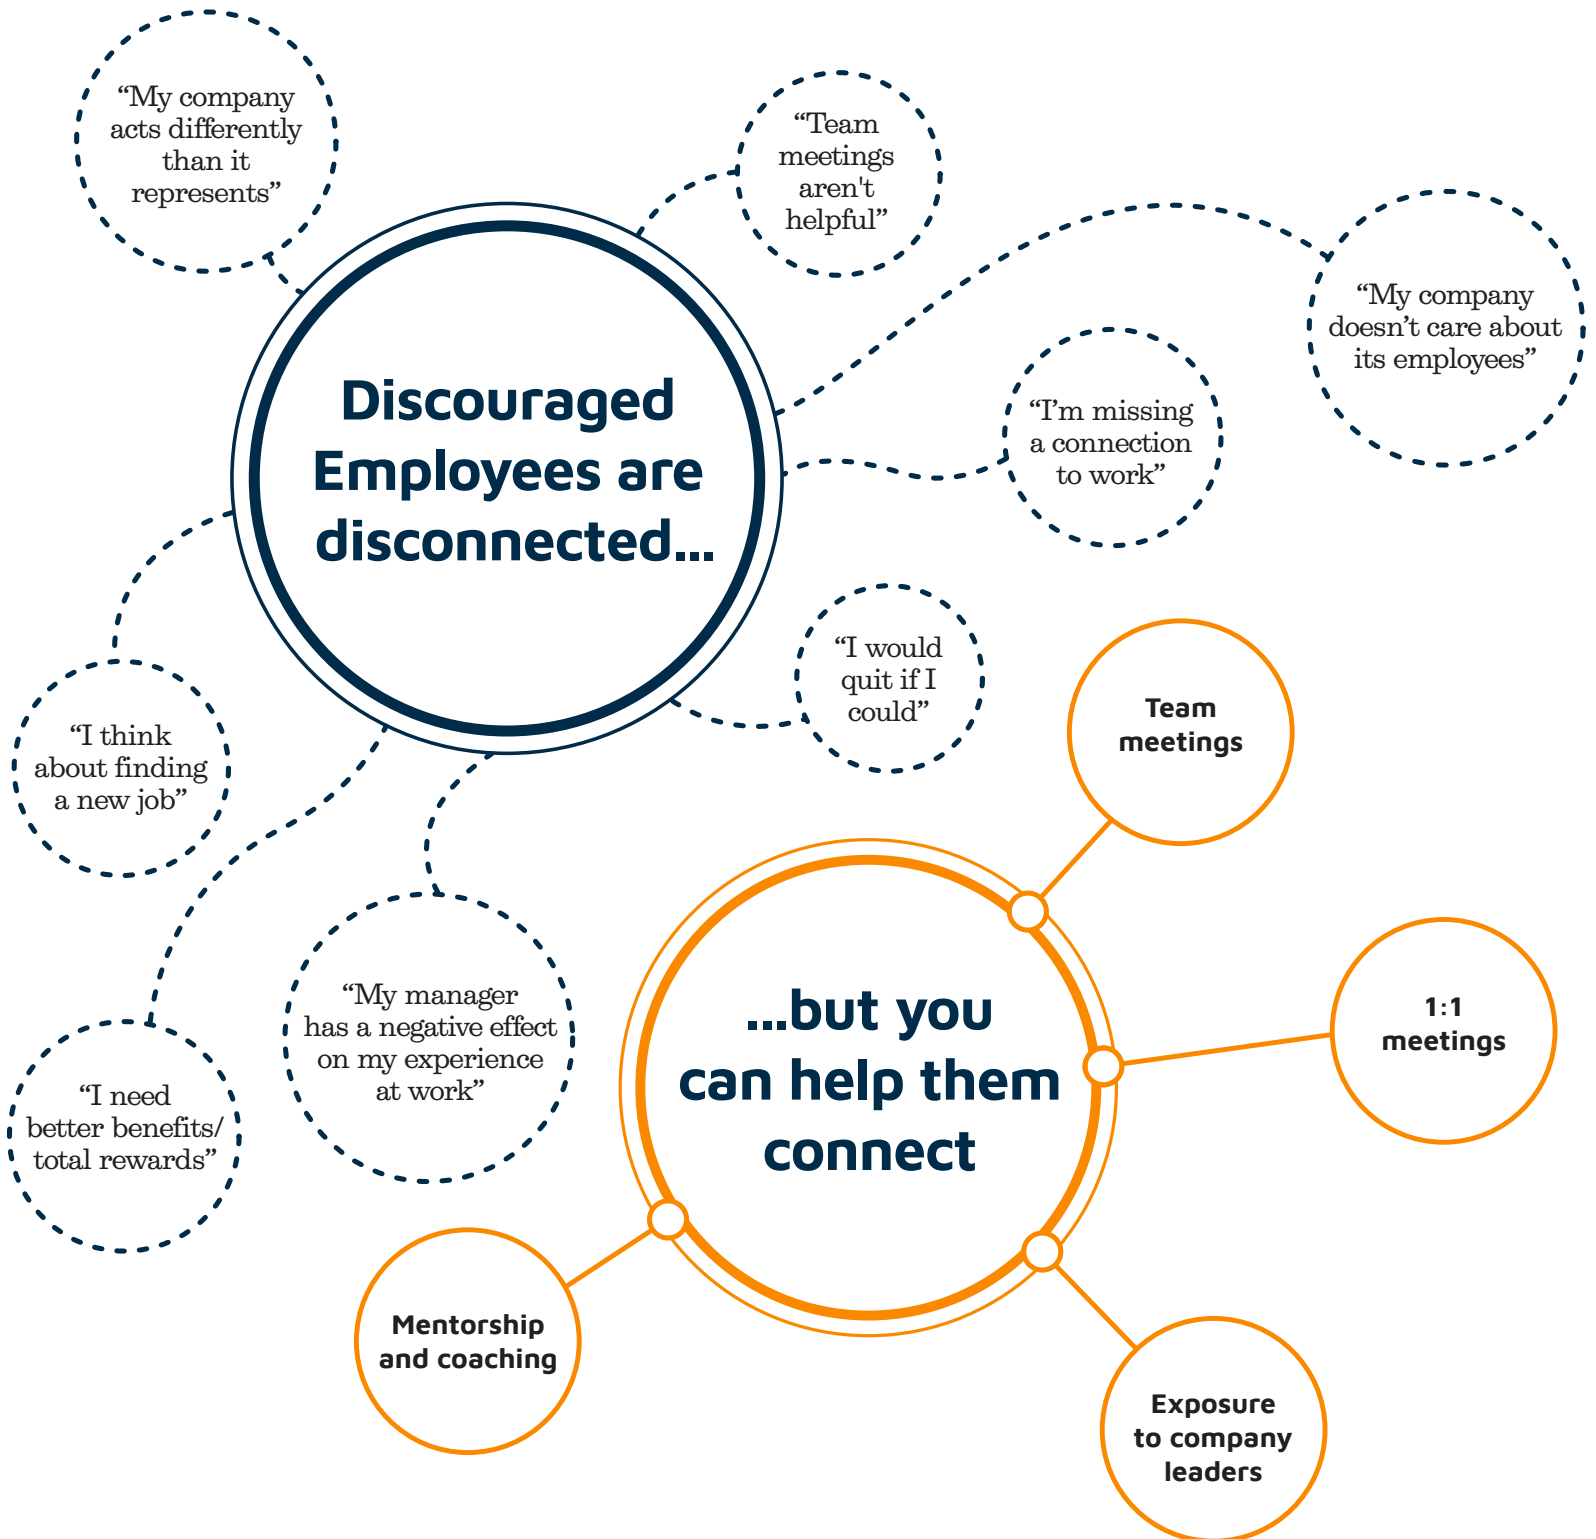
“My company acts differently than it represents”

“Team meetings aren't helpful”

“My company doesn’t care about its employees”

Discouraged Employees are disconnected...

“I’m missing a connection to work”

“I would quit if I could”

“I think about finding a new job”

“My manager has a negative effect on my experience at work”

“I need better benefits/ total rewards”

Team meetings

1:1 meetings

...but you can help them connect

Mentorship and coaching

Exposure to company leaders